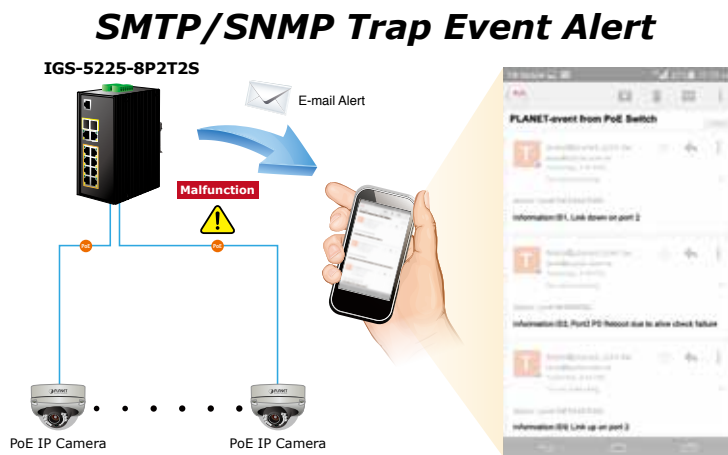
SMTP/SNMP Trap Event Alert

IGS-5225-8P2T2S

E-mail Alert

Malfunction

PoE

PoE

PoE IP Camera

PoE IP Camera

PLANET-event from PoE Switch

Information:(E1, Link down on port 2

Information:(E0, Port2 PD Reboot due to alive check failure

Information:(E0, Link up on port 2